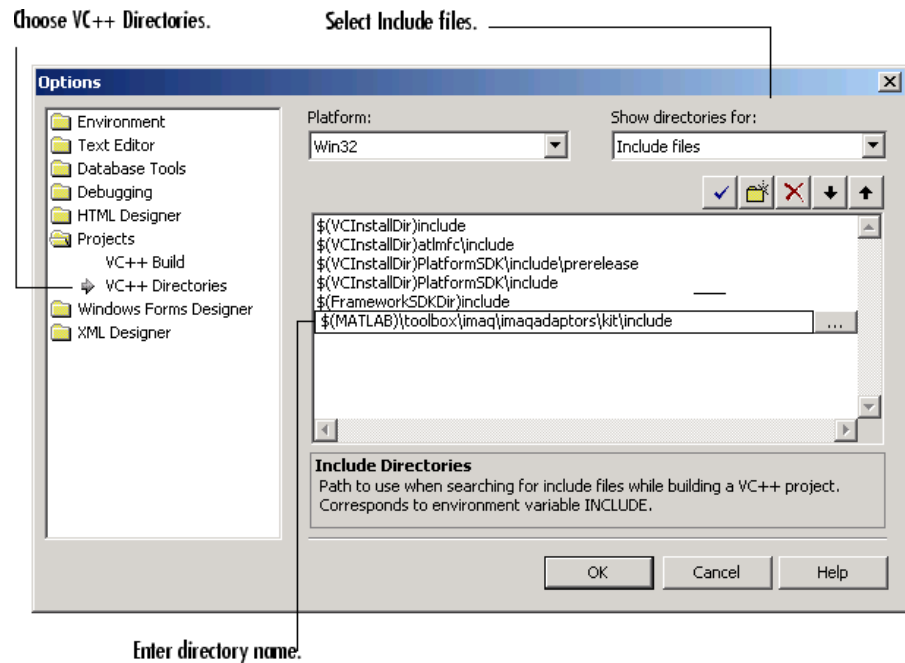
Choose VC++ Directories.

Select Include files.

Options

Environment
Text Editor
Database Tools
Debugging
HTML Designer
Projects
VC++ Build
VC++ Directories
Windows Forms Designer
XML Designer

Platform:
Win32

Show directories for:
Include files

$(VCInstallDir)include
$(VCInstallDir)atlmfc\include
$(VCInstallDir)PlatformSDK\include\prerelease
$(VCInstallDir)PlatformSDK\include
$(FrameworkSDKDir)include
$(MATLAB)\toolbox\imaq\imaqadaptors\kit\include
...

Include Directories
Path to use when searching for include files while building a VC++ project. Corresponds to environment variable INCLUDE.

OK
Cancel
Help

Enter directory name.